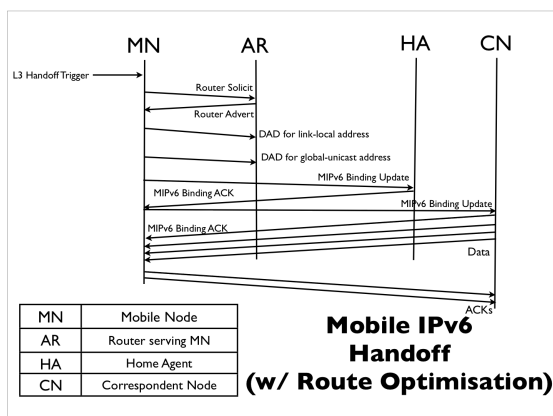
MN AR HA CN

L3 Handoff Trigger

Router Solicit

Router Advert

DAD for link-local address

DAD for global-unicast address

MIPv6 Binding Update

MIPv6 Binding ACK

MIPv6 Binding Update

MIPv6 Binding ACK

Data

ACKs

| MN | Mobile Node |
|---|---|
| AR | Router serving MN |
| HA | Home Agent |
| CN | Correspondent Node |

Mobile IPv6 Handoff (w/ Route Optimisation)